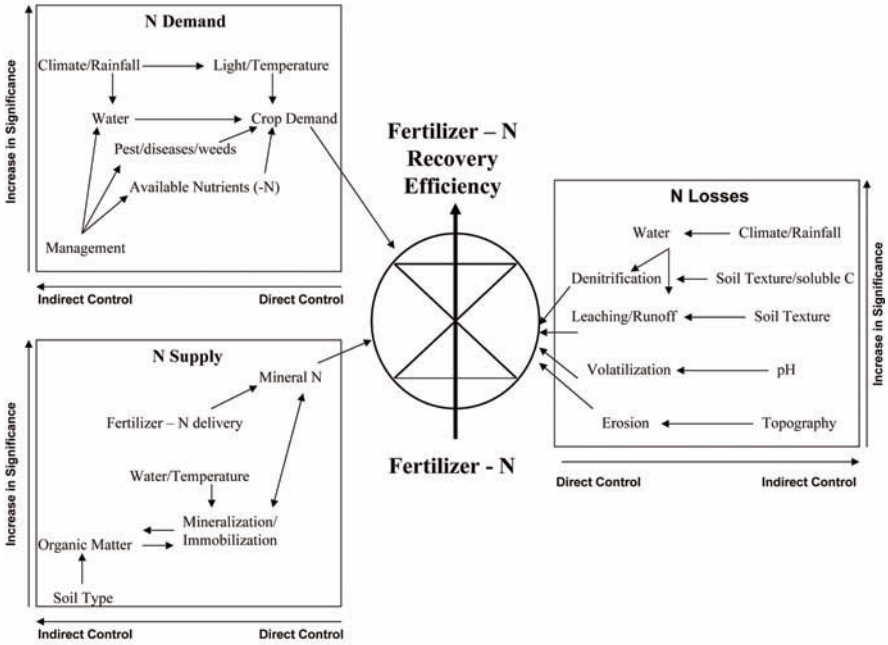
N Demand

Increase in Significance

Climate/Rainfall

Light/Temperature

Water

Crop Demand

Pest/diseases/weeds

Available Nutrients (-N)

Management

Indirect Control

Direct Control

Fertilizer – N Recovery Efficiency

Fertilizer - N

N Losses

Water

Climate/Rainfall

Denitrification

Soil Texture/soluble C

Leaching/Runoff

Soil Texture

Volatilization

pH

Erosion

Topography

Increase in Significance

Direct Control

Indirect Control

N Supply

Increase in Significance

Mineral N

Fertilizer – N delivery

Water/Temperature

Mineralization/ Immobilization

Organic Matter

Soil Type

Indirect Control

Direct Control